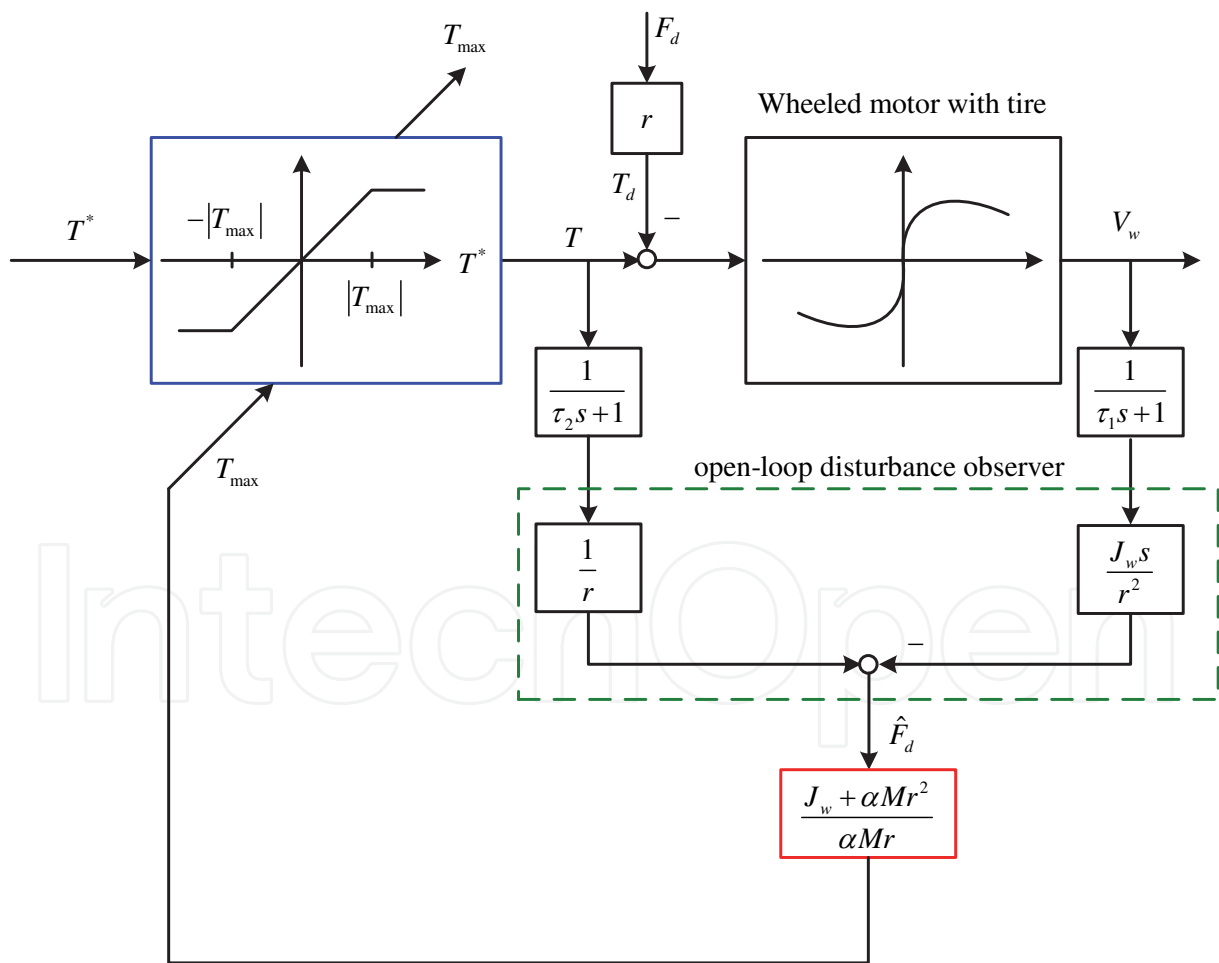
$T_{\max}$

$F_d$

$r$

Wheeled motor with tire

$T_d$

$-$

$T^*$

$-|T_{\max}|$

$|T_{\max}|$

$T^*$

$T$

$V_w$

$\frac{1}{\tau_2 s+1}$

$\frac{1}{\tau_1 s+1}$

$T_{\max}$

open-loop disturbance observer

$\frac{1}{r}$

$\frac{J_w s}{r^2}$

$-$

$\hat{F}_d$

$\frac{J_w+\alpha Mr^2}{\alpha Mr}$

IntechOpen